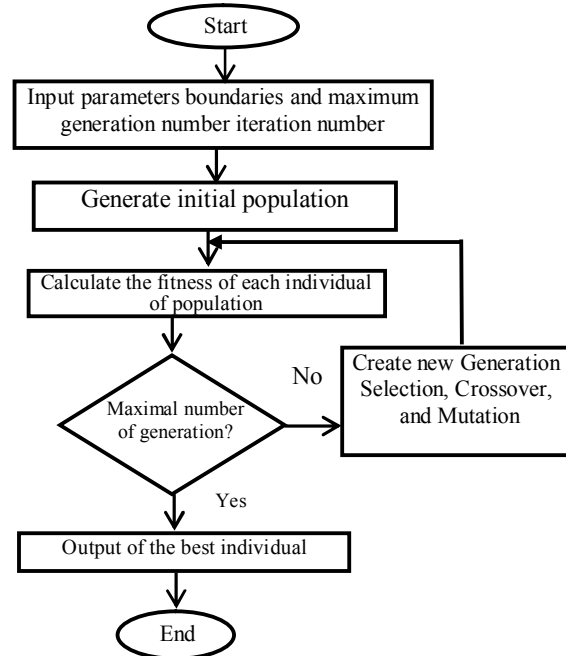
Start

Input parameters boundaries and maximum generation number iteration number

Generate initial population

Calculate the fitness of each individual of population

Maximal number of generation?

No

Create new Generation Selection, Crossover, and Mutation

Yes

Output of the best individual

End